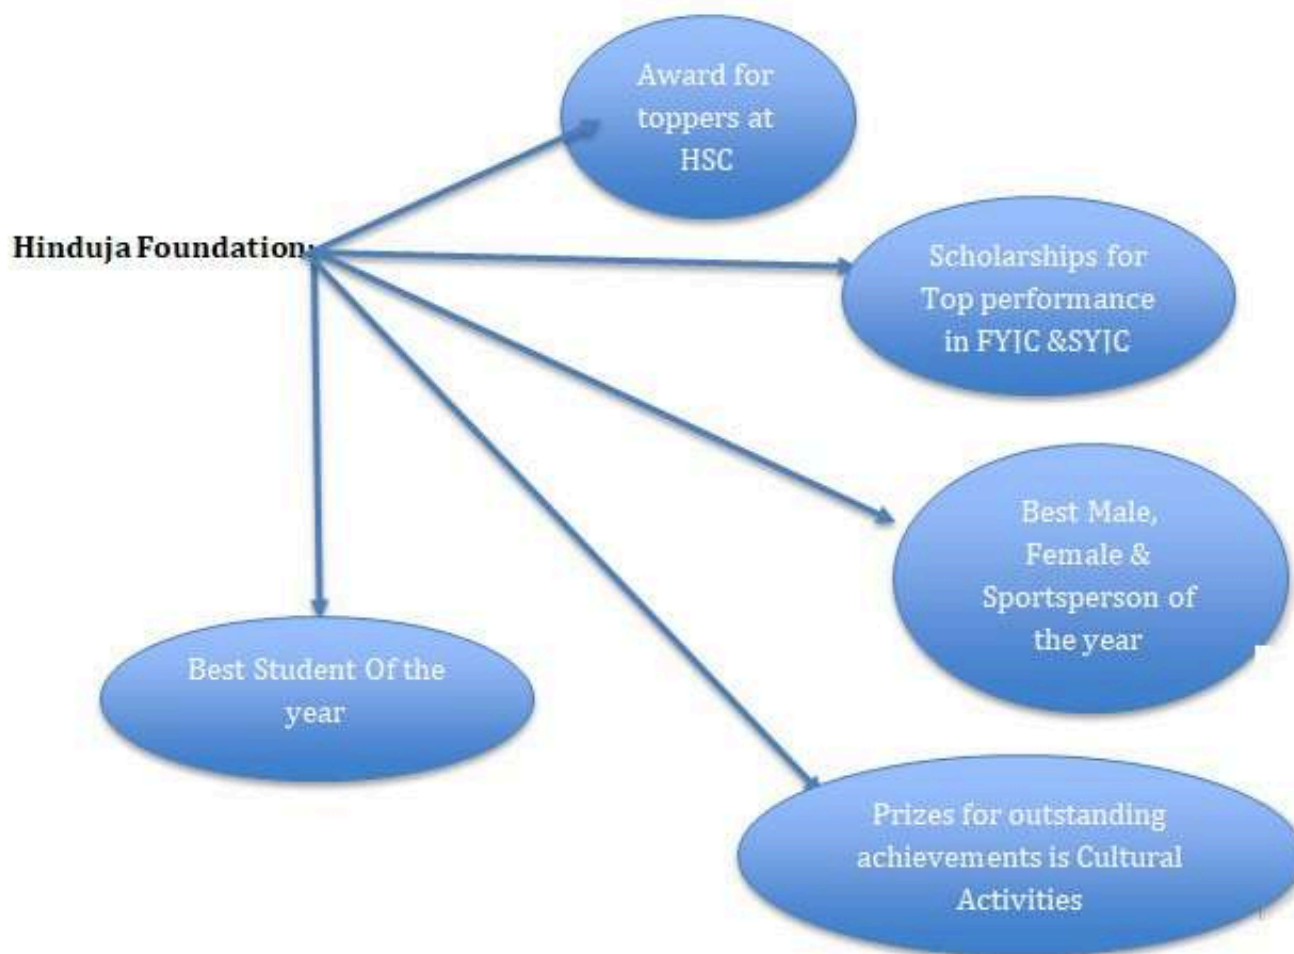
Hinduja Foundation:

Award for toppers at HSC

Scholarships for Top performance in FYJC &SYJC

Best Male, Female & Sportsperson of the year

Best Student Of the year

Prizes for outstanding achievements is Cultural Activities